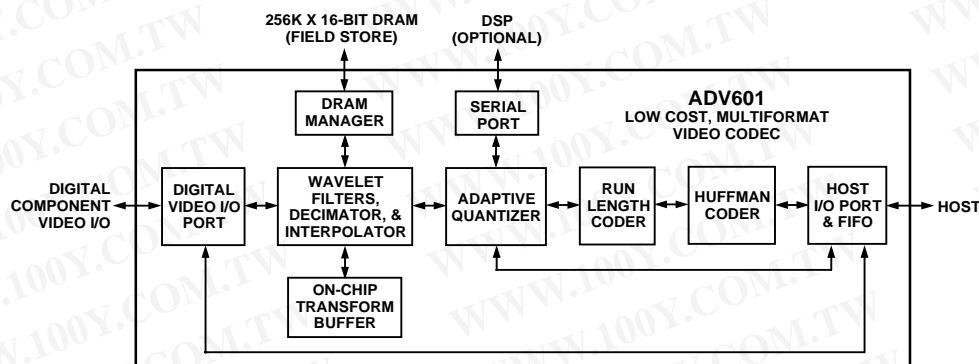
256K X 16-BIT DRAM (FIELD STORE)

DSP (OPTIONAL)

ADV601
LOW COST, MULTIFORMAT VIDEO CODEC

DRAM MANAGER

SERIAL PORT

DIGITAL COMPONENT VIDEO I/O

DIGITAL VIDEO I/O PORT

WAVELET FILTERS, DECIMATOR, & INTERPOLATOR

ADAPTIVE QUANTIZER

RUN LENGTH CODER

HUFFMAN CODER

HOST I/O PORT & FIFO

HOST

ON-CHIP TRANSFORM BUFFER

WWW.100Y.COM.TW